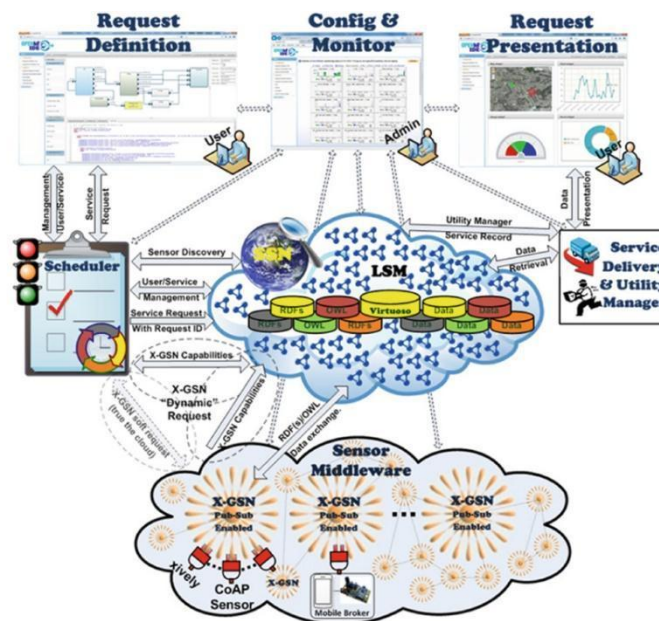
Request Definition

Config & Monitor

Request Presentation

User

Admin

User

Management User/Service

Service Request

Data Presentation

Scheduler

Sensor Discovery

User/Service Management

Service Request With Request ID

X-GSN Capabilities

X-GSN "Dynamic" Request

X-GSN soft request (thru the cloud)

GSN

LSM

RDFs OWL Virtuoso Data Data

RDFs OWL RDFs Data Data

Utility Manager Service Record

Data Retrieval

Service Delivery & Utility Manage

X-GSN Capabilities

RDF(s)/OWL Data exchange.

Sensor Middleware

X-GSN Pub-Sub Enabled

X-GSN Pub-Sub Enabled

X-GSN Pub-Sub Enabled

Xively

CoAP Sensor

X-GSN

Mobile Broker